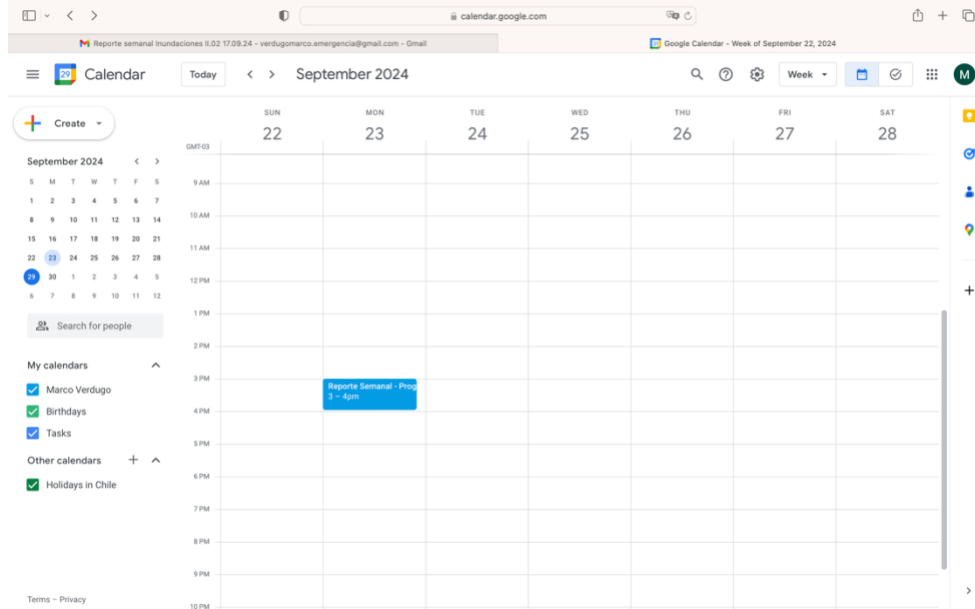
calendar.google.com

Reporte semanal Inundaciones II.02 17.09.24 - verdugomarco.emergencia@gmail.com - Gmail

Google Calendar - Week of September 22, 2024

Calendar

Today

September 2024

Week

M

Create

September 2024

| S | M | T | W | T | F | S |
|---|---|---|---|---|---|---|
| 1 | 2 | 3 | 4 | 5 | 6 | 7 |
| 8 | 9 | 10 | 11 | 12 | 13 | 14 |
| 15 | 16 | 17 | 18 | 19 | 20 | 21 |
| 22 | 23 | 24 | 25 | 26 | 27 | 28 |
| 29 | 30 | 1 | 2 | 3 | 4 | 5 |
| 6 | 7 | 8 | 9 | 10 | 11 | 12 |

Search for people

My calendars

Marco Verdugo

Birthdays

Tasks

Other calendars

Holidays in Chile

Terms – Privacy

SUN 22

MON 23

TUE 24

WED 25

THU 26

FRI 27

SAT 28

GMT-03

9 AM

10 AM

11 AM

12 PM

1 PM

2 PM

3 PM

4 PM

5 PM

6 PM

7 PM

8 PM

9 PM

10 PM

Reporte Semanal - Prog
3 – 4pm